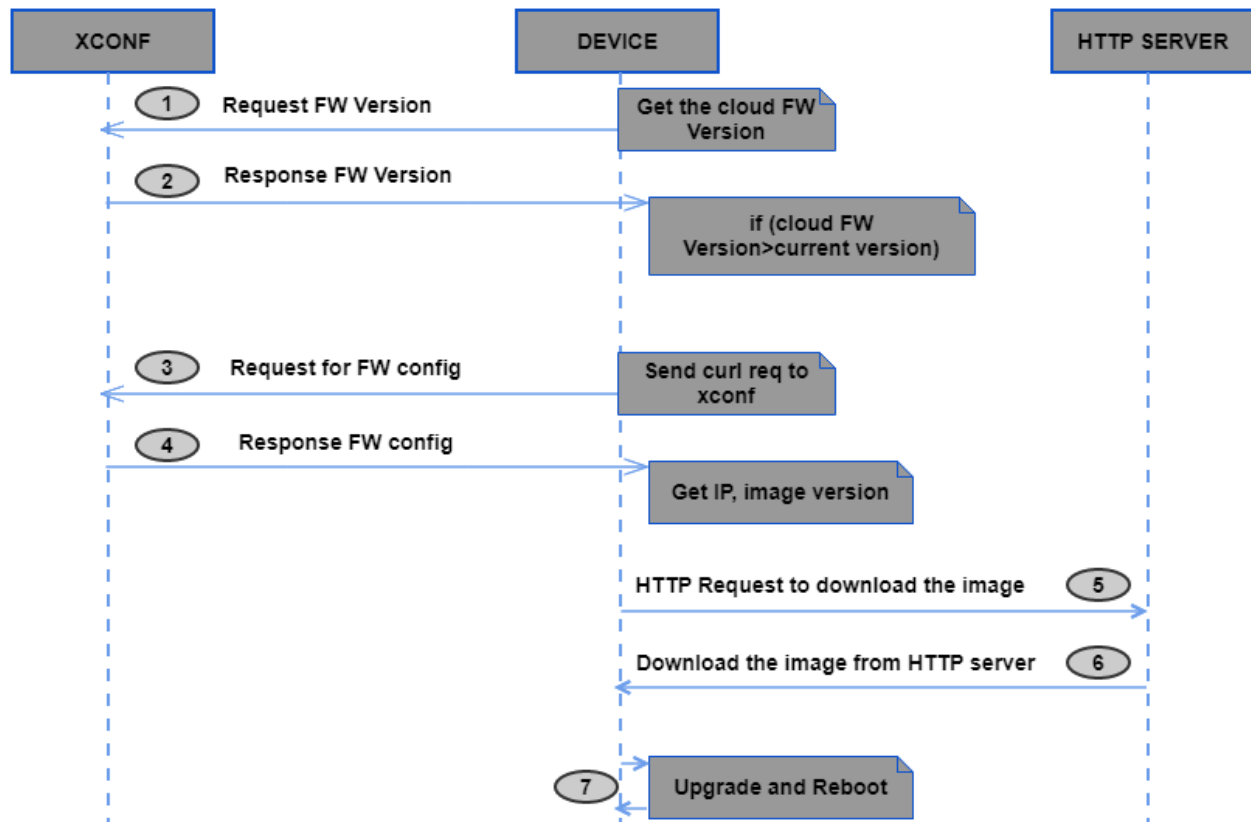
XCONF

DEVICE

HTTP SERVER

1 Request FW Version

Get the cloud FW Version

2 Response FW Version

if (cloud FW Version>current version)

3 Request for FW config

Send curl req to xconf

4 Response FW config

Get IP, image version

HTTP Request to download the image 5

Download the image from HTTP server 6

7

Upgrade and Reboot